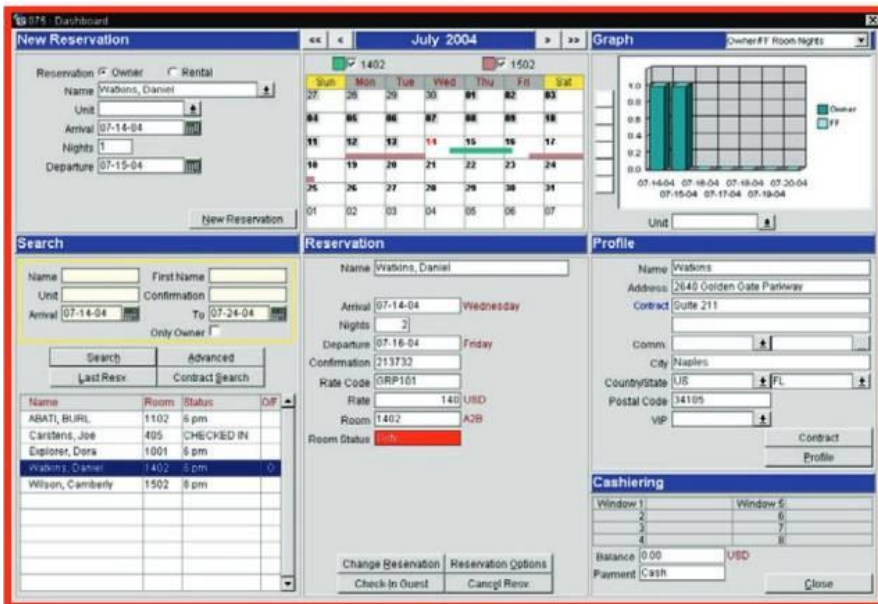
075 - Dashboard

New Reservation

Reservation Owner Rental
Name Watkins, Daniel
Unit
Arrival 07-14-04
Nights 1
Departure 07-15-04

New Reservation

<< < July 2004 > >>

1402 1502

| Sun | Mon | Tue | Wed | Thu | Fri | Sat |
|---|---|---|---|---|---|---|
| 27 | 28 | 29 | 30 | 01 | 02 | 03 |
| 04 | 05 | 06 | 07 | 08 | 09 | 10 |
| 11 | 12 | 13 | 14 | 15 | 16 | 17 |
| 18 | 19 | 20 | 21 | 22 | 23 | 24 |
| 25 | 26 | 27 | 28 | 29 | 30 | 31 |
| 01 | 02 | 03 | 04 | 05 | 06 | 07 |

Graph Owner/FF Room Nights

1.0
0.8
0.6
0.4
0.2
0.0
07-14-04 07-16-04 07-18-04 07-20-04
07-15-04 07-17-04 07-19-04

Owner
FF

Unit

Search

Name First Name
Unit Confirmation
Arrival 07-14-04 To 07-24-04
Only Owner

Search Advanced
Last Resv. Contract Search

| Name | Room | Status | O/F |
|---|---|---|---|
| ABATI, BURL | 1102 | 6 pm | |
| Carstens, Joe | 405 | CHECKED IN | |
| Explorer, Dora | 1001 | 6 pm | |
| Watkins, Daniel | 1402 | 6 pm | O |
| Wilson, Carriberly | 1502 | 8 pm | |

Reservation

Name Watkins, Daniel
Arrival 07-14-04 Wednesday
Nights 2
Departure 07-16-04 Friday
Confirmation 213732
Rate Code GRP101
Rate 140 USD
Room 1402 A2B
Room Status Dirty

Change Reservation Reservation Options
Check-In Guest Cancel Resv.

Profile

Name Watkins
Address 2640 Golden Gate Parkway
Contract Suite 211
Comm.
City Naples
Country/State US FL
Postal Code 34105
VIP

Contract
Profile

Cashiering

| Window 1 | Window 5 |
|---|---|
| 2 | 6 |
| 3 | 7 |
| 4 | 8 |

Balance 0.00 USD
Payment Cash

Close